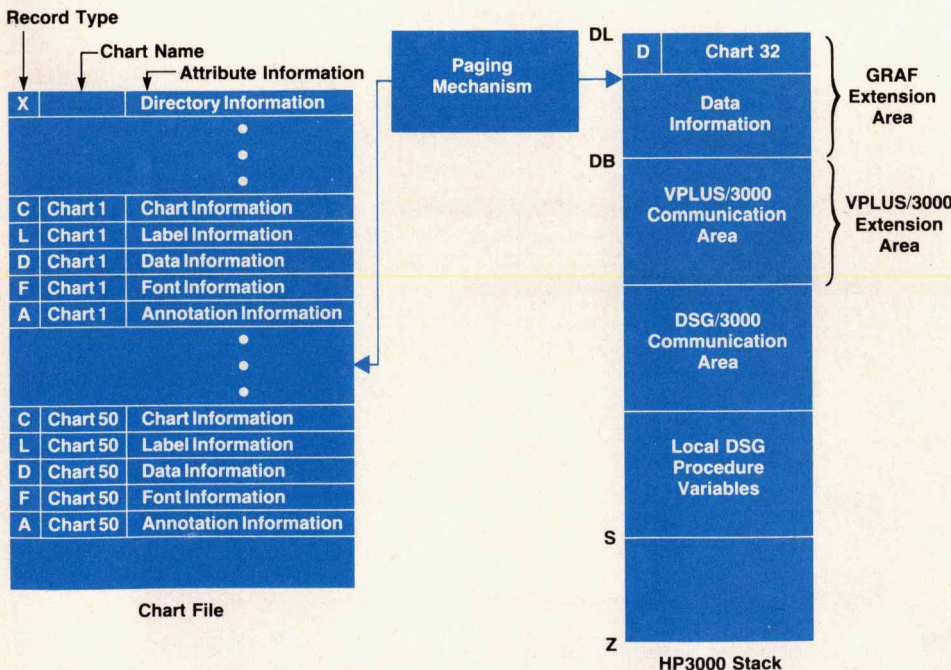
Record Type
Chart Name
Attribute Information

| X | | Directory Information |
|---|---|---|
| | | • |
| | | • |
| | | • |
| C | Chart 1 | Chart Information |
| L | Chart 1 | Label Information |
| D | Chart 1 | Data Information |
| F | Chart 1 | Font Information |
| A | Chart 1 | Annotation Information |
| | | • |
| | | • |
| | | • |
| C | Chart 50 | Chart Information |
| L | Chart 50 | Label Information |
| D | Chart 50 | Data Information |
| F | Chart 50 | Font Information |
| A | Chart 50 | Annotation Information |

Chart File

Paging Mechanism

DL
D Chart 32
Data Information
GRAF Extension Area
DB
VPLUS/3000 Communication Area
VPLUS/3000 Extension Area
DSG/3000 Communication Area
Local DSG Procedure Variables
S
Z
HP3000 Stack